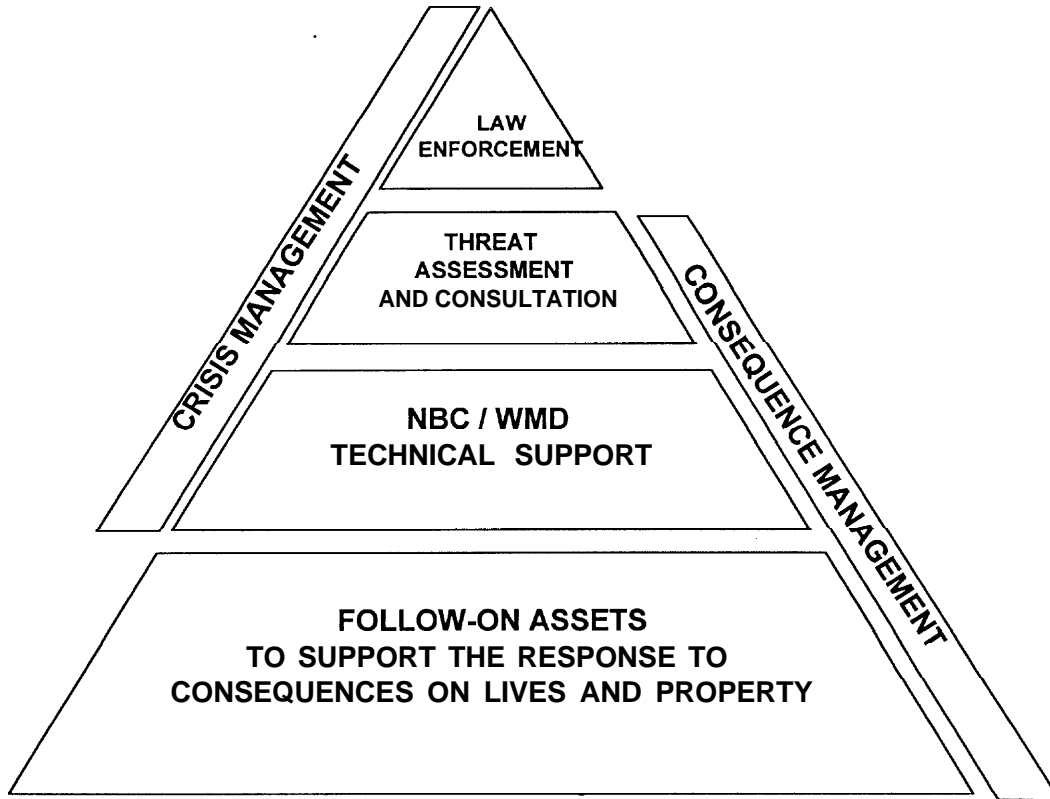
CRISIS MANAGEMENT

LAW ENFORCEMENT

THREAT ASSESSMENT AND CONSULTATION

CONSEQUENCE MANAGEMENT

NBC / WMD TECHNICAL SUPPORT

FOLLOW-ON ASSETS TO SUPPORT THE RESPONSE TO CONSEQUENCES ON LIVES AND PROPERTY